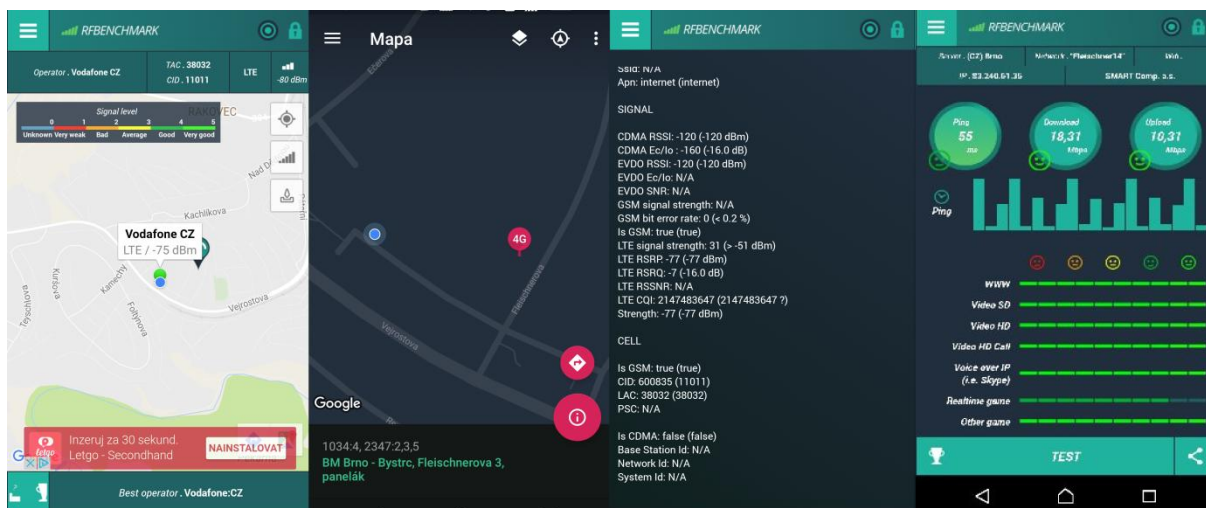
RFBENCHMARK

Operator . Vodafone CZ
TAC . 38032
CID . 11011
LTE
-80 dBm

Signal level
0 1 2 3 4 5
Unknown Very weak Bad Average Good Very good

RAKOVEC
Nad D
Kachlíkova
Vodafone CZ
LTE / -75 dBm
Kamechy
Kuršova
Teyschlova
Foltýnova
Vejrostova

Inzeruj za 30 sekund.
Letgo - Secondhand
NAINSTALOVAT

Best operator . Vodafone:CZ

Mapa
Ebertova
4G
Fleischnerova
Vejrostova
Google
1034:4, 2347:2,3,5
BM Brno - Bystrc, Fleischnerova 3, panelák

RFBENCHMARK

Ssid: N/A
Apn: internet (internet)

SIGNAL

CDMA RSSI: -120 (-120 dBm)
CDMA Ec/Io : -160 (-16.0 dB)
EVDO RSSI: -120 (-120 dBm)
EVDO Ec/Io: N/A
EVDO SNR: N/A
GSM signal strength: N/A
GSM bit error rate: 0 (< 0.2 %)
Is GSM: true (true)
LTE signal strength: 31 (> -51 dBm)
LTE RSRP: -77 (-77 dBm)
LTE RSRQ: -7 (-16.0 dB)
LTE RSSNR: N/A
LTE CQI: 2147483647 (2147483647 ?)
Strength: -77 (-77 dBm)

CELL

Is GSM: true (true)
CID: 600835 (11011)
LAC: 38032 (38032)
PSC: N/A

Is CDMA: false (false)
Base Station Id: N/A
Network Id: N/A
System Id: N/A

RFBENCHMARK

Server . (CZ) Brno
Network . "Fleischner14"
Wifi
IP . 93.240.51.35
SMART Comp. a.s.

Ping
55
ms
Download
18,31
Mbps
Upload
10,31
Mbps

Ping

WWW
Video SD
Video HD
Video HD Call
Voice over IP (i.e. Skype)
Realtime game
Other game

TEST